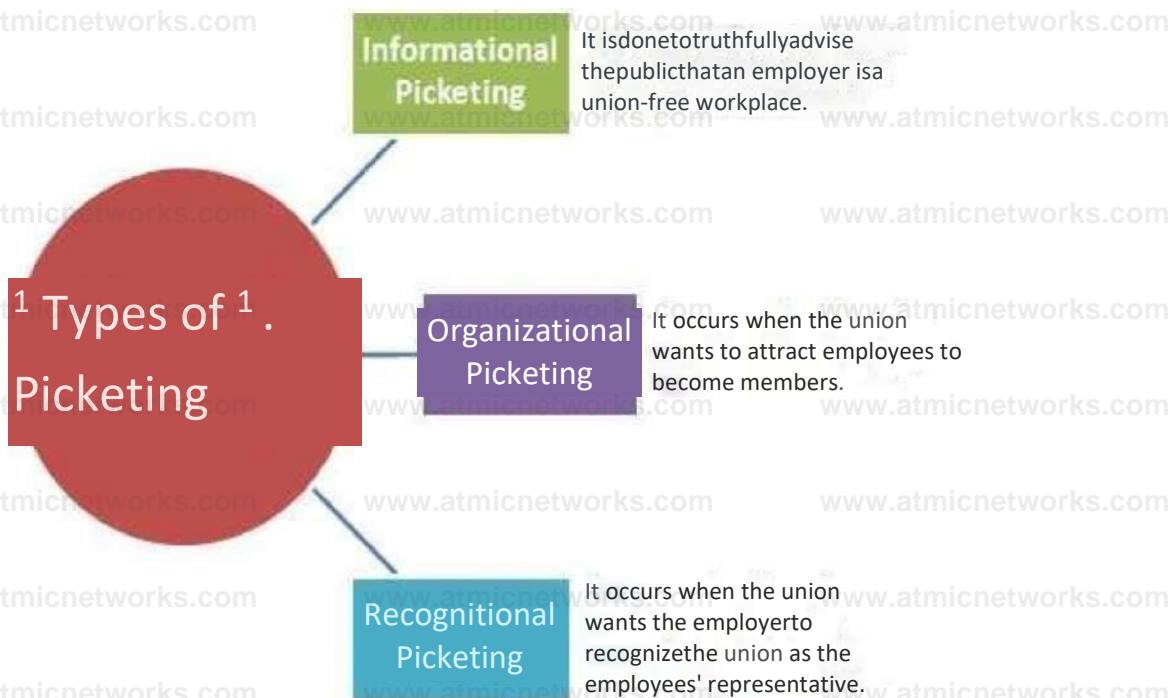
$^1$ Types of $^1$.
Picketing

Informational Picketing

It isdonetotruthfullyadvise thepublicthatan employer isa union-free workplace.

Organizational Picketing

It occurs when the union wants to attract employees to become members.

Recognitional Picketing

It occurs when the union wants the employerto recognizethe union as the employees' representative.

www.atmicnetworks.com